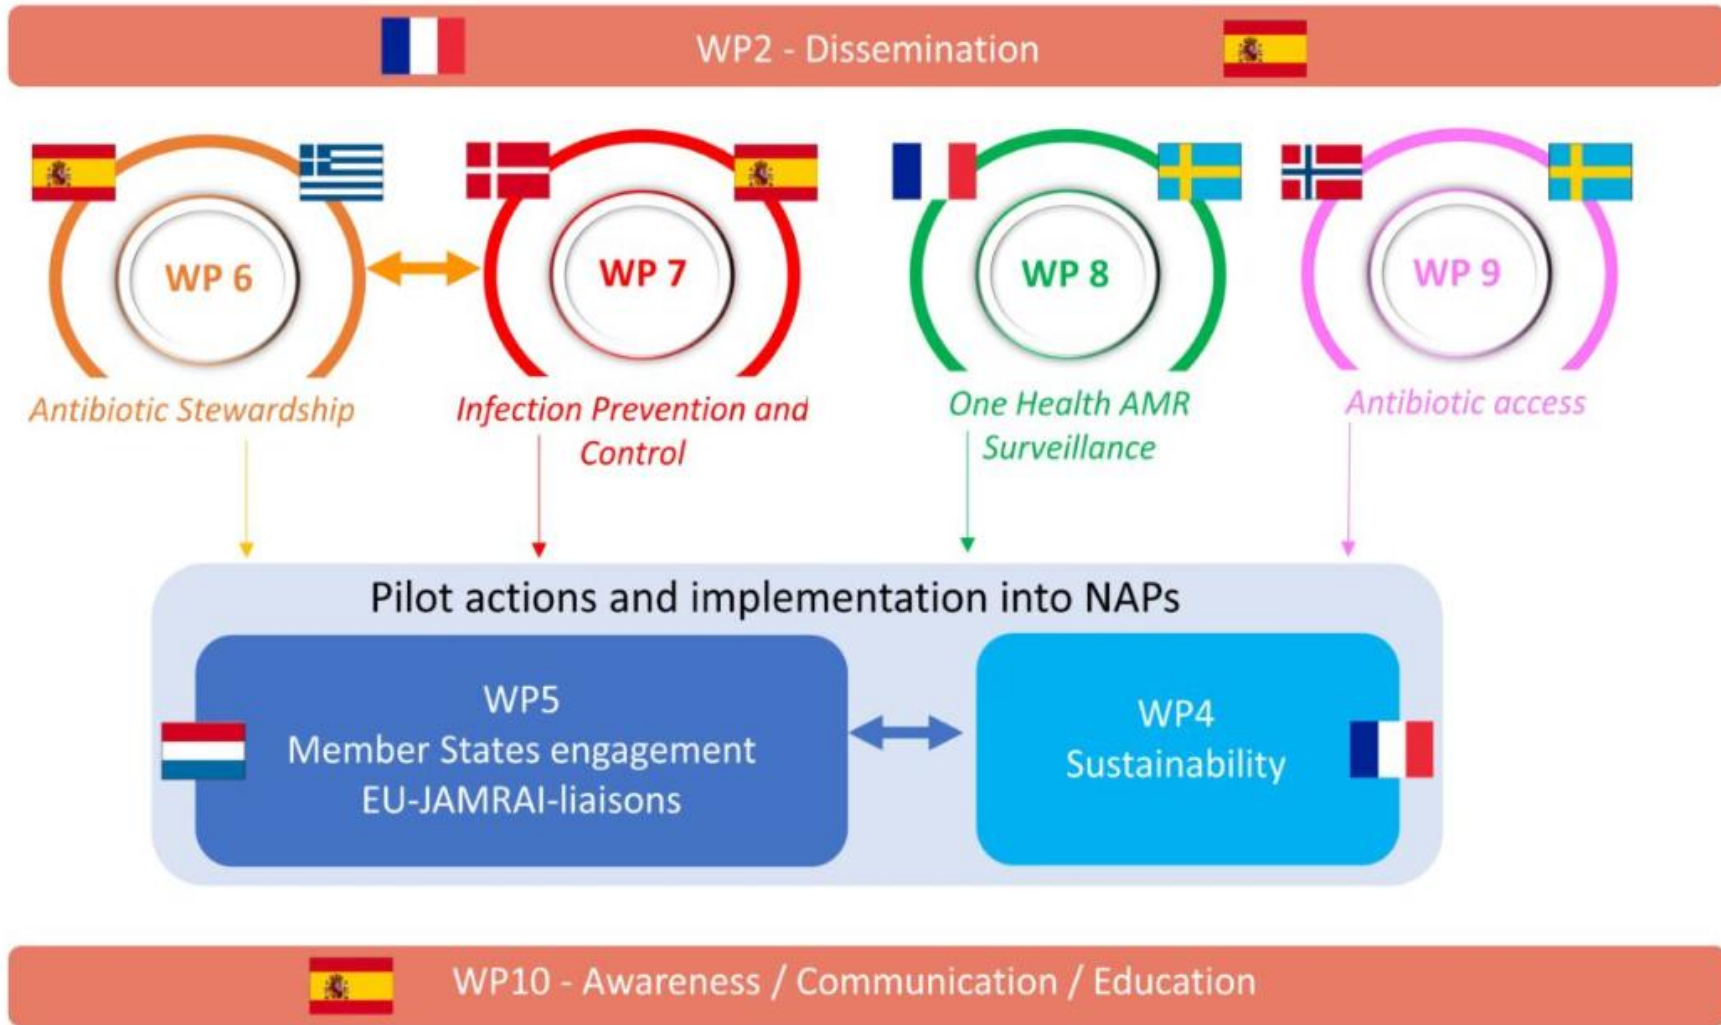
WP2 - Dissemination

WP 6
Antibiotic Stewardship

WP 7
Infection Prevention and Control

WP 8
One Health AMR Surveillance

WP 9
Antibiotic access

Pilot actions and implementation into NAPs

WP5
Member States engagement
EU-JAMRAI-liaisons

WP4
Sustainability

WP10 - Awareness / Communication / Education